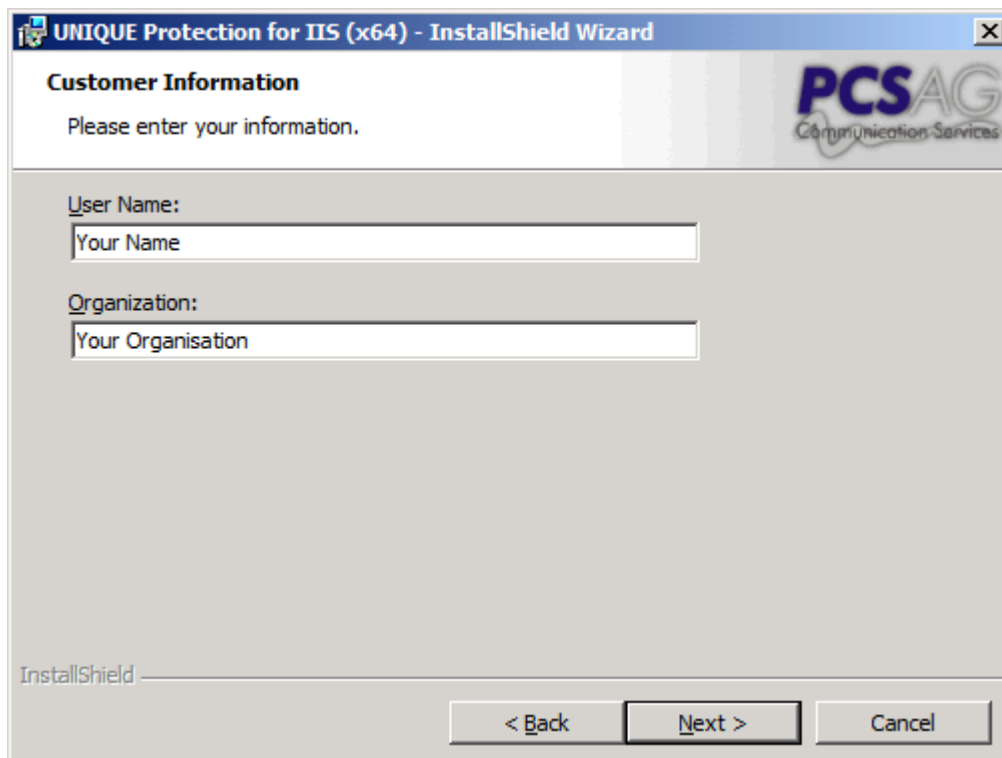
UNIQUE Protection for IIS (x64) - InstallShield Wizard

Customer Information

Please enter your information.

PCS AG
Communication Services

User Name:

Your Name

Organization:

Your Organisation

InstallShield

< Back

Next >

Cancel